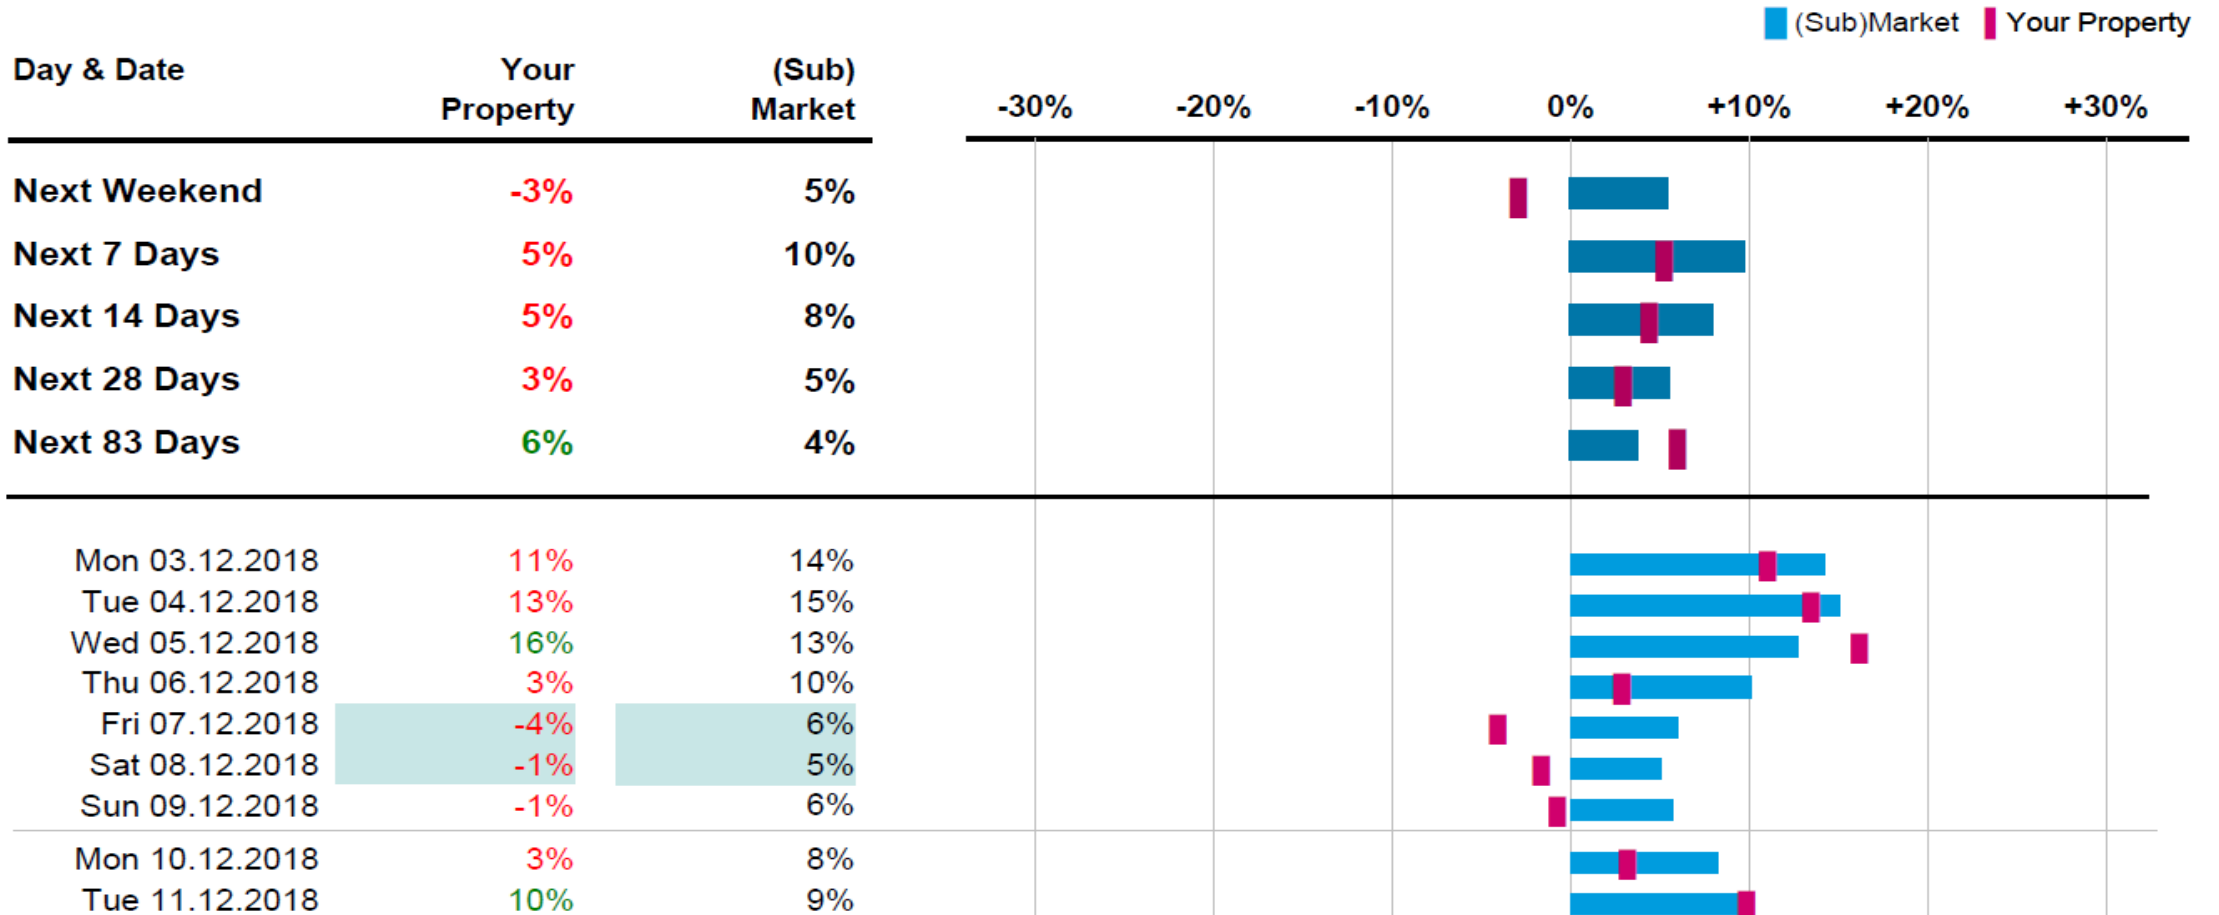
(Sub)Market Your Property

| Day & Date | Your Property | (Sub) Market |
|---|---|---|
| Next Weekend | -3% | 5% |
| Next 7 Days | 5% | 10% |
| Next 14 Days | 5% | 8% |
| Next 28 Days | 3% | 5% |
| Next 83 Days | 6% | 4% |
| Mon 03.12.2018 | 11% | 14% |
| Tue 04.12.2018 | 13% | 15% |
| Wed 05.12.2018 | 16% | 13% |
| Thu 06.12.2018 | 3% | 10% |
| Fri 07.12.2018 | -4% | 6% |
| Sat 08.12.2018 | -1% | 5% |
| Sun 09.12.2018 | -1% | 6% |
| Mon 10.12.2018 | 3% | 8% |
| Tue 11.12.2018 | 10% | 9% |

-30% -20% -10% 0% +10% +20% +30%